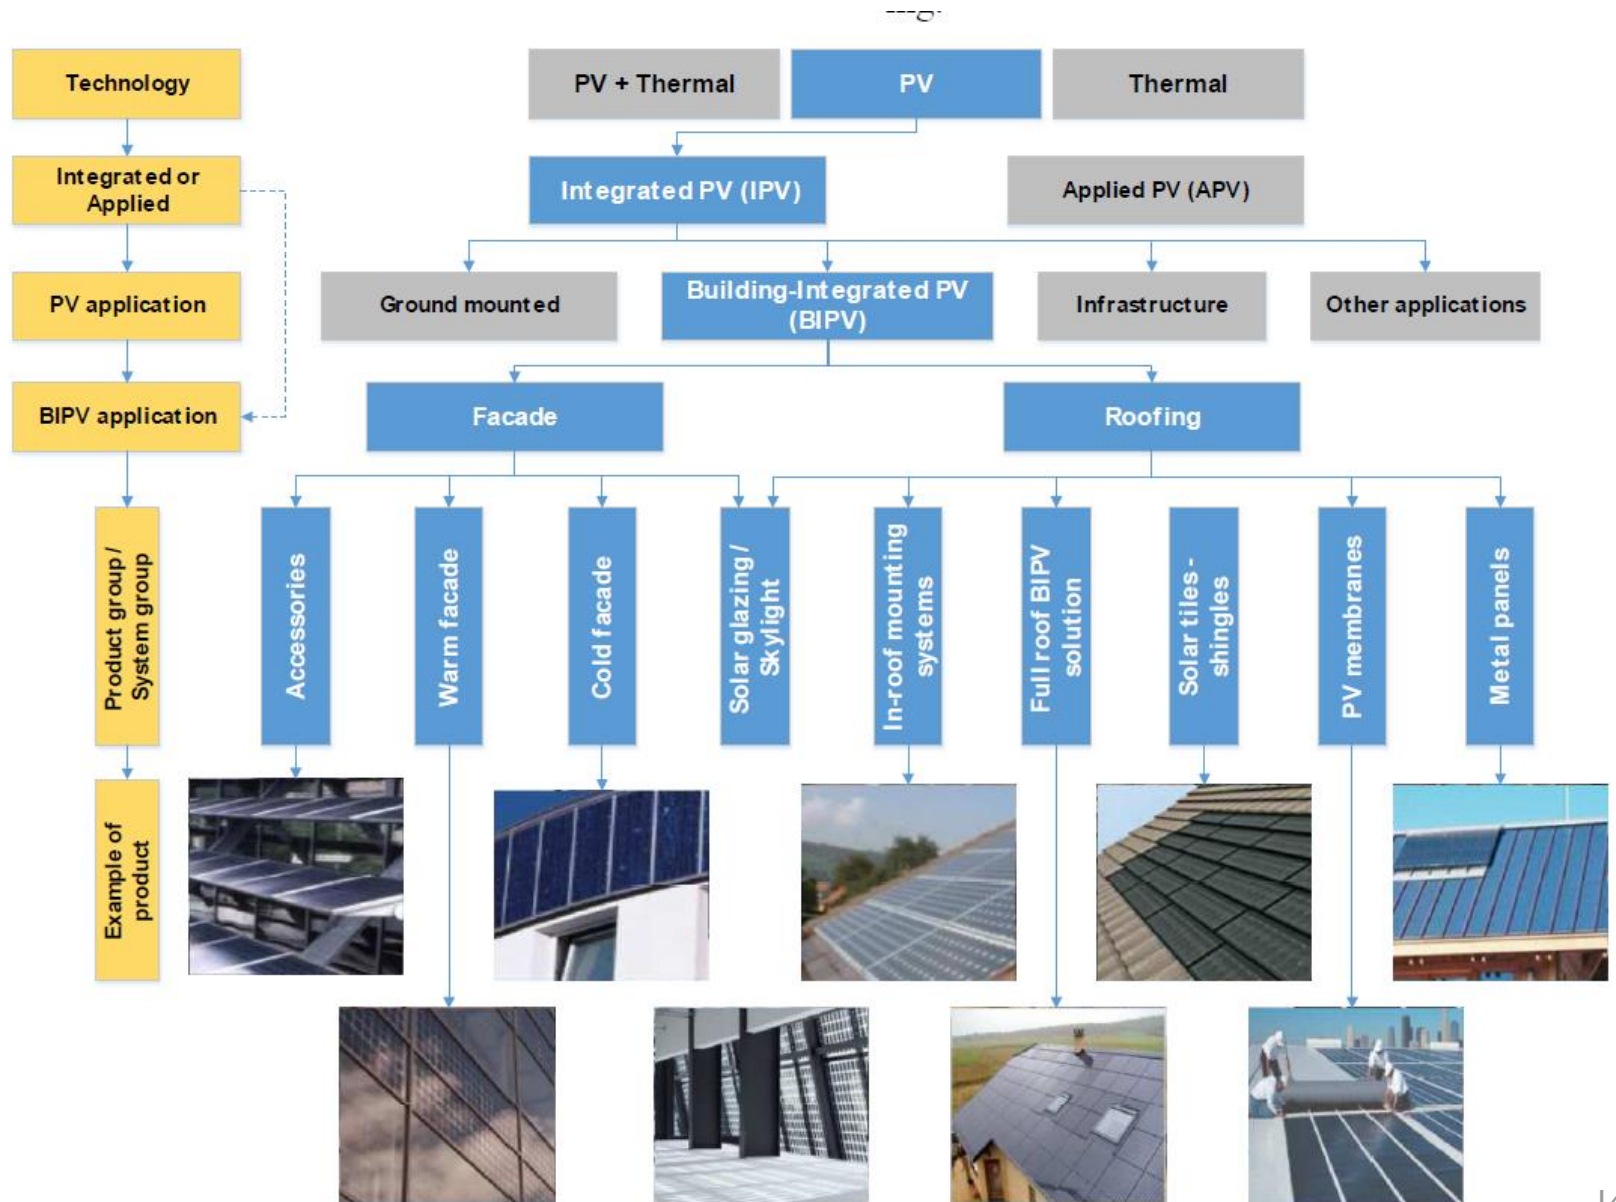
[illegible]

Technology

Integrated or Applied

PV application

BIPV application

Product group / System group

Example of product

PV + Thermal

PV

Thermal

Integrated PV (IPV)

Applied PV (APV)

Ground mounted

Building-Integrated PV (BIPV)

Infrastructure

Other applications

Facade

Roofing

Accessories

Warm facade

Cold facade

Solar glazing / Skylight

In-roof mounting systems

Full roof BIPV solution

Solar tiles - shingles

PV membranes

Metal panels